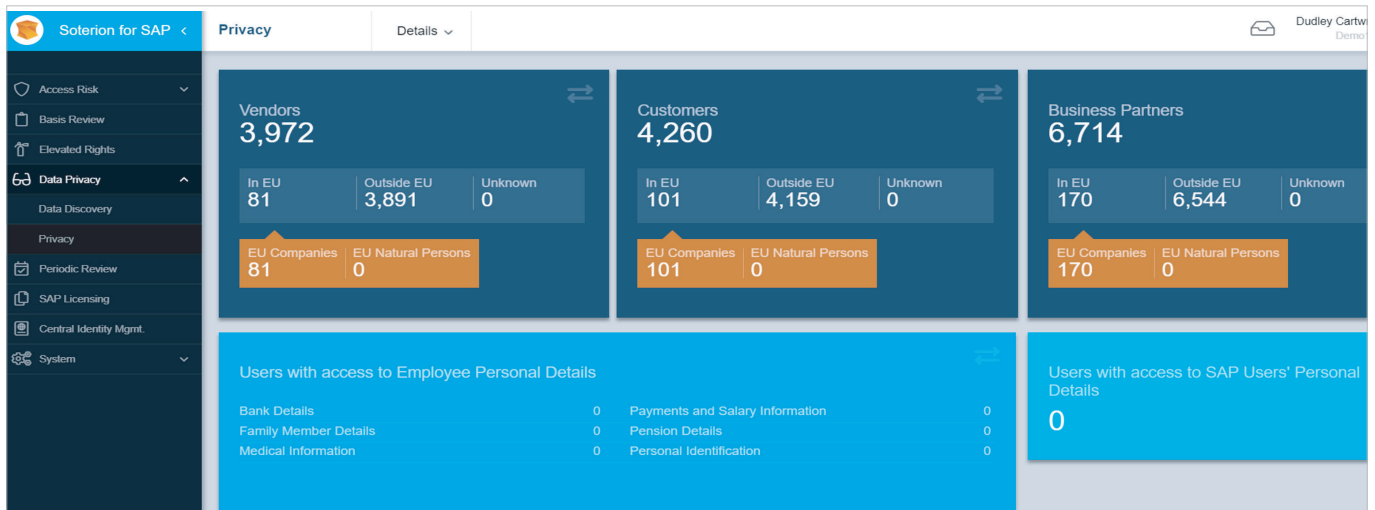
Soterion for SAP <

Privacy

Details

Dudley Cartw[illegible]
Demo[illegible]

Access Risk
Basis Review
Elevated Rights
Data Privacy
Data Discovery
Privacy
Periodic Review
SAP Licensing
Central Identity Mgmt.
System

Vendors
3,972

In EU
81

Outside EU
3,891

Unknown
0

EU Companies
81

EU Natural Persons
0

Customers
4,260

In EU
101

Outside EU
4,159

Unknown
0

EU Companies
101

EU Natural Persons
0

Business Partners
6,714

In EU
170

Outside EU
6,544

Unknown
0

EU Companies
170

EU Natural Persons
0

Users with access to Employee Personal Details

| | | | |
|---|---|---|---|
| Bank Details | 0 | Payments and Salary Information | 0 |
| Family Member Details | 0 | Pension Details | 0 |
| Medical Information | 0 | Personal Identification | 0 |

Users with access to SAP Users' Personal Details
0